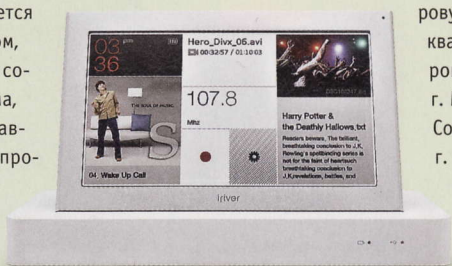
ется
ом,
со-
а,
ав-
про-

03
36

Hero_Divx_05.avi
00:32:57 / 01:10:03

THE SOUL OF MUSIC

107.8
Mhz

S

04 Wake Up Call

Harry Potter & the Deathly Hallows.txt

Readers beware. The brilliant, breathtaking conclusion to J.K. Rowling's spellbinding series is not for the faint of heart - such breathtaking conclusion to J.K.revelations, battles, and

iriver

ров
ква
ро
г.
Со
г.